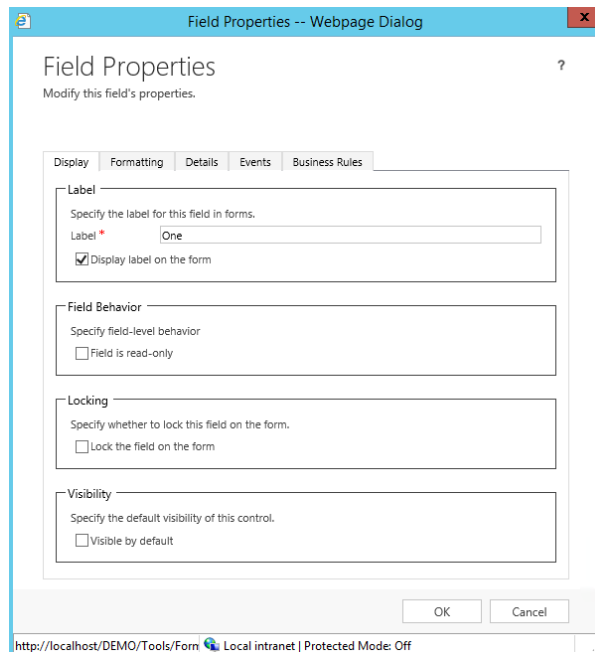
Field Properties -- Webpage Dialog

x

Field Properties

?

Modify this field's properties.

Display | Formatting | Details | Events | Business Rules

Label

Specify the label for this field in forms.

Label *

One

Display label on the form

Field Behavior

Specify field-level behavior

Field is read-only

Locking

Specify whether to lock this field on the form.

Lock the field on the form

Visibility

Specify the default visibility of this control.

Visible by default

OK

Cancel

http://localhost/DEMO/Tools/Forn

Local intranet | Protected Mode: Off